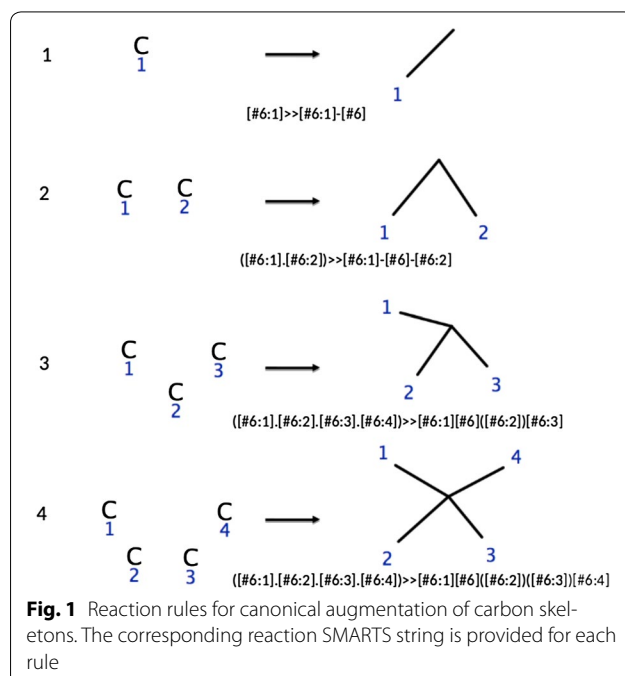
1 C 1 1

[#6:1]>>[#6:1]-[#6]

2 C C 1 2 1 2

([#6:1].[#6:2])>>[#6:1]-[#6]-[#6:2]

3 C C C 1 3 2 1 2 3

([#6:1].[#6:2].[#6:3].[#6:4])>>[#6:1][#6]([#6:2])[#6:3]

4 C C C C 1 4 2 3 1 4 2 3

([#6:1].[#6:2].[#6:3].[#6:4])>>[#6:1][#6]([#6:2])([#6:3])[#6:4]

**Fig. 1** Reaction rules for canonical augmentation of carbon skeletons. The corresponding reaction SMARTS string is provided for each rule